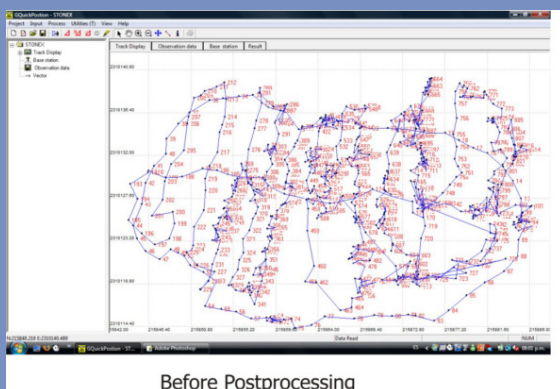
GQuickPosition - STONEX

Project Input Process Utilities (T) View Help

STONEX
Track Display
Base station
Observation data
Vector

Track Display | Observation data | Base station | Result

2018140.80
2018136.40
2018130.00
2018127.60
2018123.20
2018118.80
2018114.40

219846.40 | 219850.80 | 219855.20 | 219859.60 | 219864.00 | 219868.40 | 219872.80 | 219877.20 | 219881.60 | 219886.00

Data Read | NUM

GQuickPosition - ST... | Adobe Photoshop

Before Postprocessing